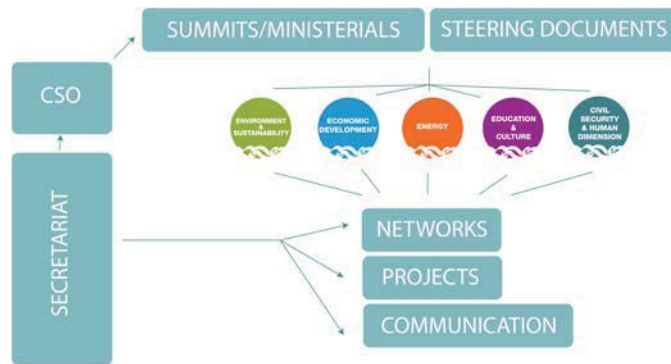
SUMMITS/MINISTERIALS

STEERING DOCUMENTS

CSO

ENVIRONMENT & SUSTAINABILITY

ECONOMIC DEVELOPMENT

ENERGY

EDUCATION & CULTURE

CIVIL SECURITY & HUMAN DIMENSION

SECRETARIAT

NETWORKS

PROJECTS

COMMUNICATION